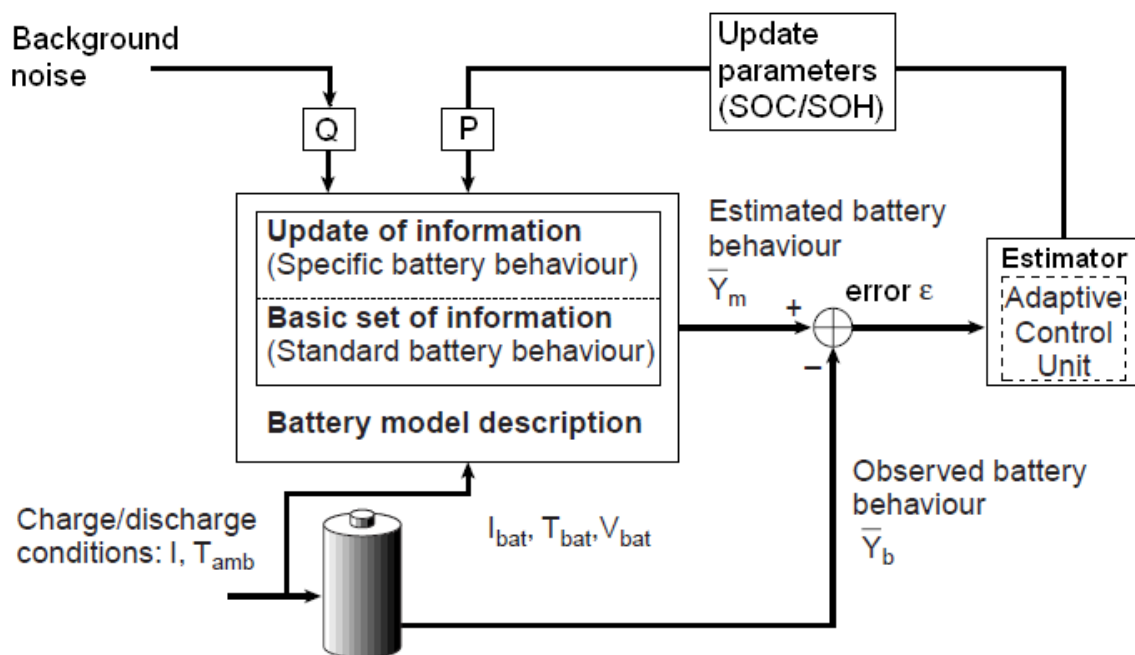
Background noise

Update parameters (SOC/SOH)

Q

P

Update of information
(Specific battery behaviour)

Basic set of information
(Standard battery behaviour)

Battery model description

Estimated battery behaviour
$\overline{Y}_m$

+

error ε

−

Estimator

Adaptive Control Unit

Observed battery behaviour
$\overline{Y}_b$

Charge/discharge conditions: I, $T_{amb}$

$I_{bat}$, $T_{bat}$,$V_{bat}$